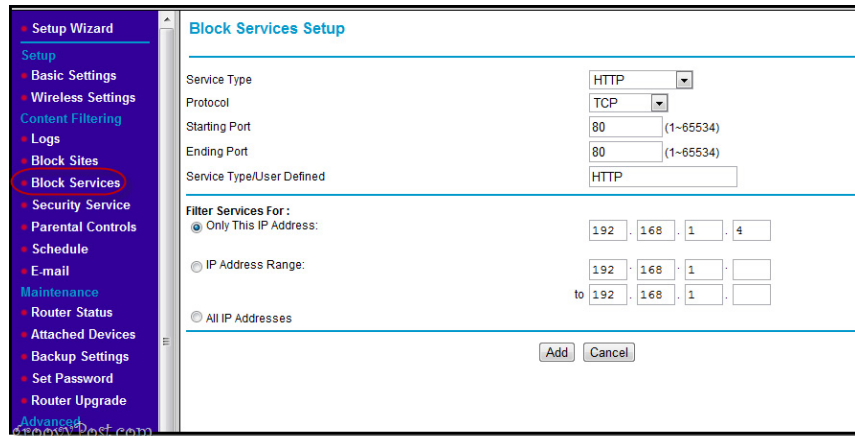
Setup Wizard
Setup
Basic Settings
Wireless Settings
Content Filtering
Logs
Block Sites
Block Services
Security Service
Parental Controls
Schedule
E-mail
Maintenance
Router Status
Attached Devices
Backup Settings
Set Password
Router Upgrade
Advanced
groovyPost.com

Block Services Setup

| | |
|---|---|
| Service Type | HTTP |
| Protocol | TCP |
| Starting Port | 80 (1~65534) |
| Ending Port | 80 (1~65534) |
| Service Type/User Defined | HTTP |

Filter Services For :
Only This IP Address: 192 . 168 . 1 . 4

IP Address Range: 192 . 168 . 1 .
to 192 . 168 . 1 .

All IP Addresses

Add Cancel